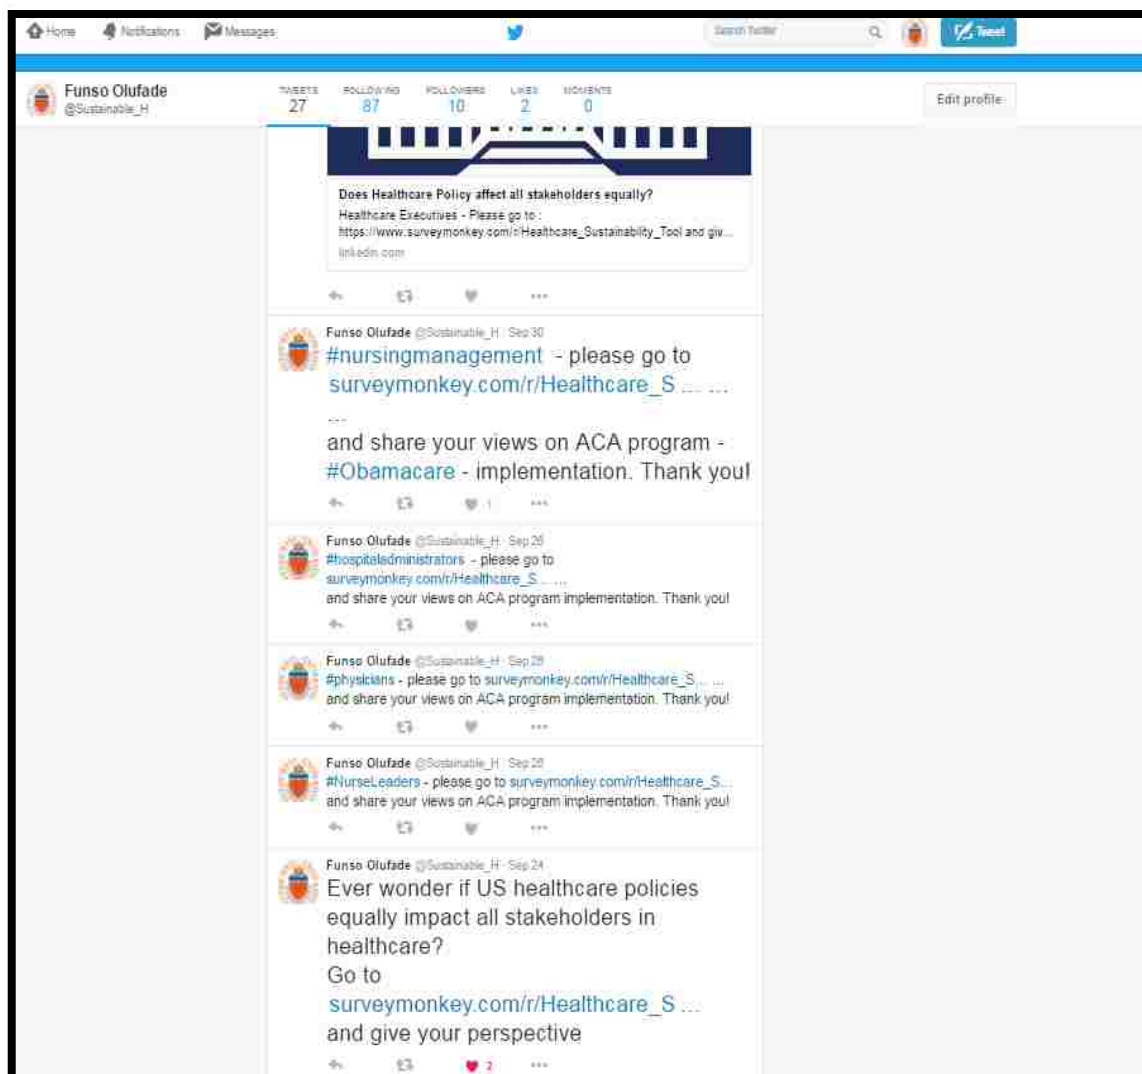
Home Notifications Messages

Search Twitter

Tweet

Funso Olufade
@Sustainable_H

TWEETS 27
FOLLOWING 87
FOLLOWERS 10
LIKES 2
MOMENTS 0

Edit profile

Does Healthcare Policy affect all stakeholders equally?
Healthcare Executives - Please go to : https://www.surveymonkey.com/r/Healthcare_Sustainability_Tool and giv...
linkedin.com

Funso Olufade @Sustainable_H · Sep 30
#nursingmanagement - please go to surveymonkey.com/r/Healthcare_S... ... ...
and share your views on ACA program - #Obamacare - implementation. Thank you!

1

Funso Olufade @Sustainable_H · Sep 28
#hospitaladministrators - please go to surveymonkey.com/r/Healthcare_S... ...
and share your views on ACA program implementation. Thank you!

Funso Olufade @Sustainable_H · Sep 28
#physicians - please go to surveymonkey.com/r/Healthcare_S... ...
and share your views on ACA program implementation. Thank you!

Funso Olufade @Sustainable_H · Sep 28
#NurseLeaders - please go to surveymonkey.com/r/Healthcare_S...
and share your views on ACA program implementation. Thank you!

Funso Olufade @Sustainable_H · Sep 24
Ever wonder if US healthcare policies equally impact all stakeholders in healthcare?
Go to
surveymonkey.com/r/Healthcare_S...
and give your perspective

2